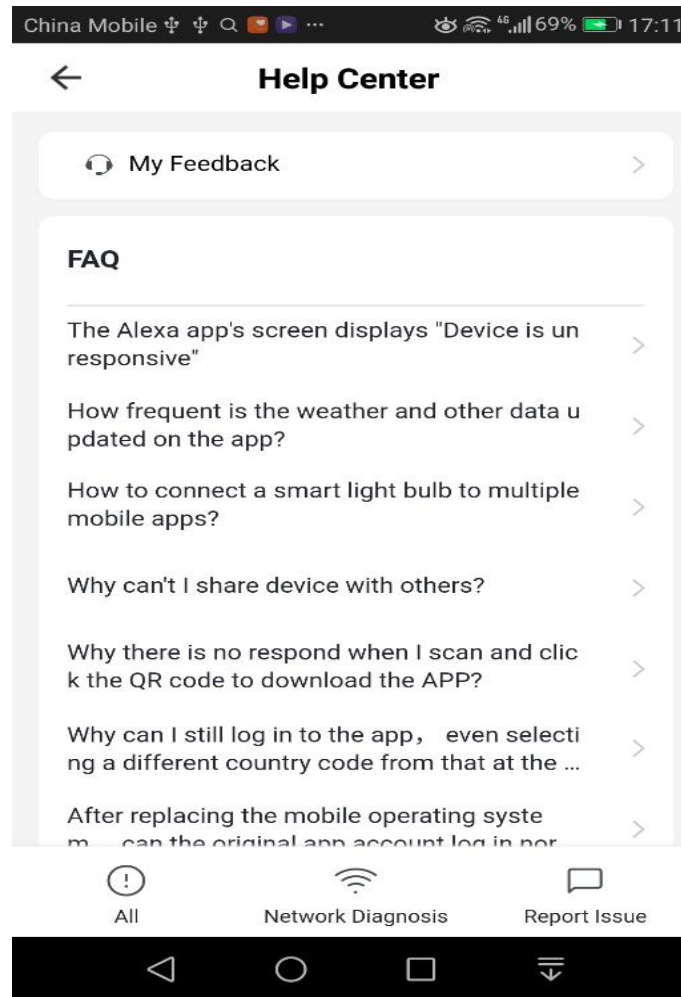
China Mobile ··· 46 69% 17:11

Help Center

My Feedback

FAQ

The Alexa app's screen displays "Device is un responsive"

How frequent is the weather and other data u pdated on the app?

How to connect a smart light bulb to multiple mobile apps?

Why can't I share device with others?

Why there is no respond when I scan and clic k the QR code to download the APP?

Why can I still log in to the app, even selecti ng a different country code from that at the ...

After replacing the mobile operating syste m, can the original app account log in nor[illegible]

All

Network Diagnosis

Report Issue